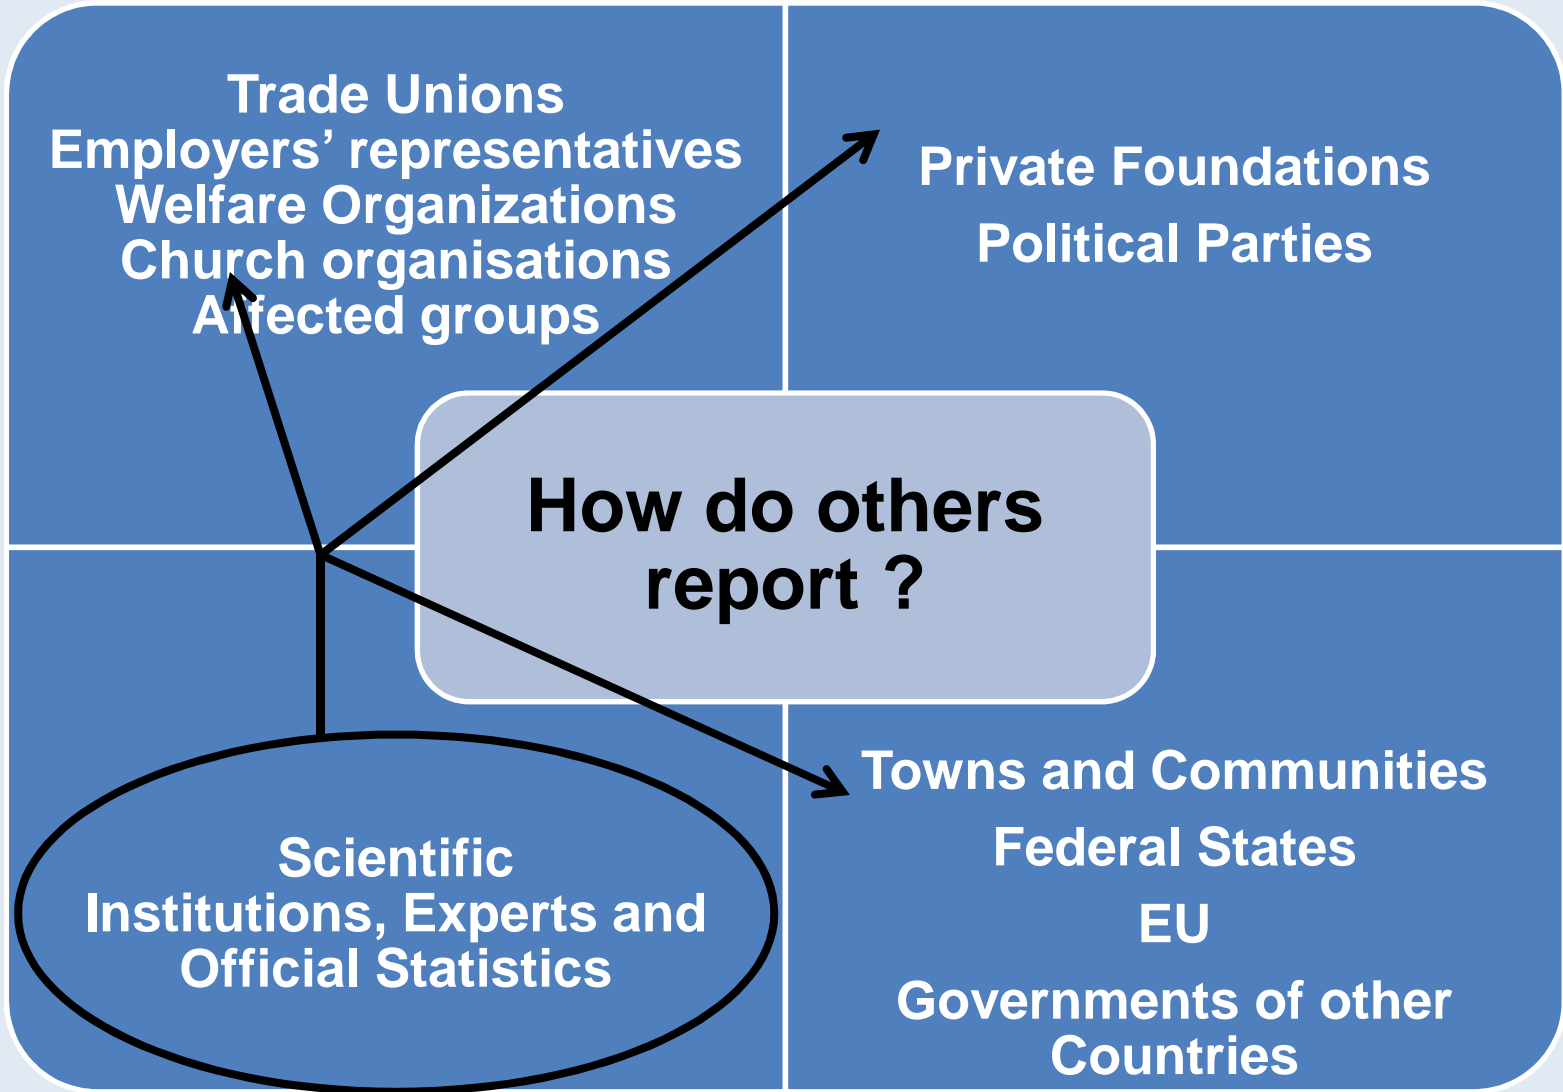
Trade Unions
Employers' representatives
Welfare Organizations
Church organisations
Affected groups

Private Foundations
Political Parties

How do others report ?

Scientific Institutions, Experts and Official Statistics

Towns and Communities
Federal States
EU
Governments of other Countries